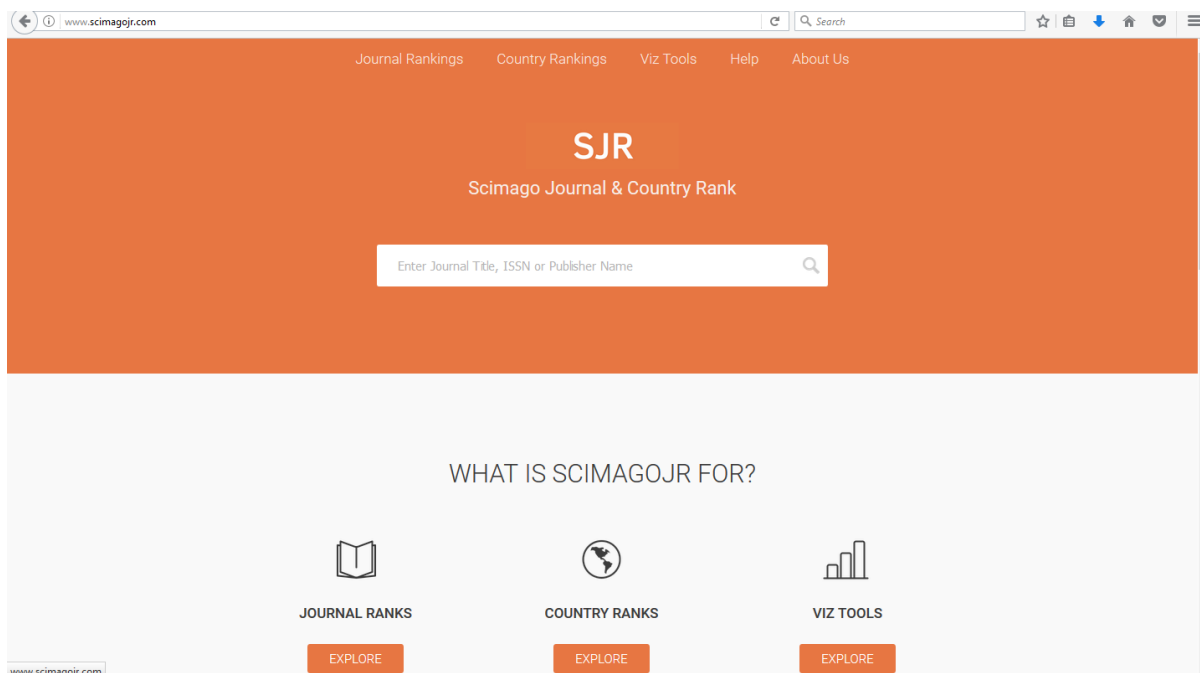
www.scimagojr.com

Search

Journal Rankings Country Rankings Viz Tools Help About Us

SJR

Scimago Journal & Country Rank

Enter Journal Title, ISSN or Publisher Name

WHAT IS SCIMAGOJR FOR?

JOURNAL RANKS

EXPLORE

COUNTRY RANKS

EXPLORE

VIZ TOOLS

EXPLORE

www.scimagojr.com